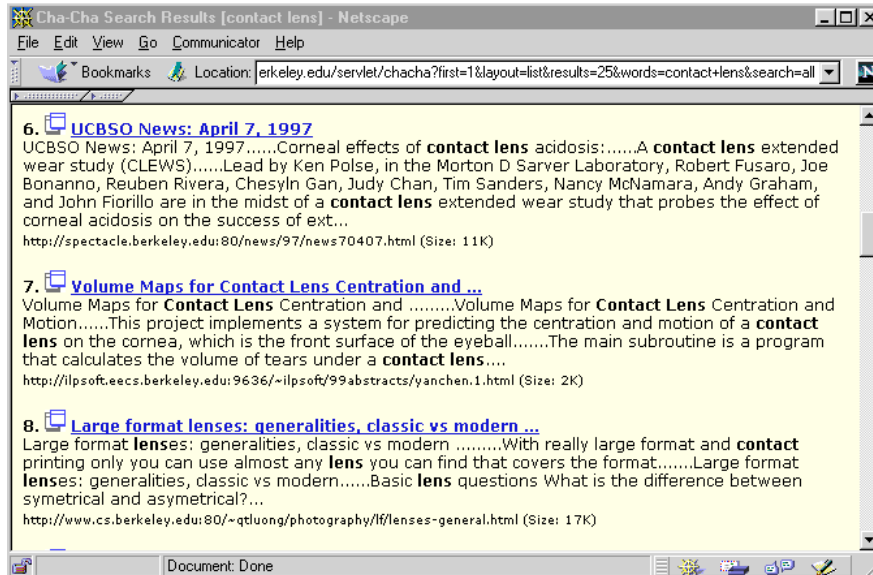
Cha-Cha Search Results [contact lens] - Netscape

File Edit View Go Communicator Help

Bookmarks Location: erkeley.edu/servlet/chacha?first=1&layout=list&results=25&words=contact+lens&search=all

6. UCBSO News: April 7, 1997
UCBSO News: April 7, 1997......Corneal effects of **contact lens** acidosis:......A **contact lens** extended wear study (CLEWS)......Lead by Ken Polse, in the Morton D Sarver Laboratory, Robert Fusaro, Joe Bonanno, Reuben Rivera, Chesyln Gan, Judy Chan, Tim Sanders, Nancy McNamara, Andy Graham, and John Fiorillo are in the midst of a **contact lens** extended wear study that probes the effect of corneal acidosis on the success of ext...
http://spectacle.berkeley.edu:80/news/97/news70407.html (Size: 11K)

7. Volume Maps for Contact Lens Centration and ...
Volume Maps for **Contact Lens** Centration and .........Volume Maps for **Contact Lens** Centration and Motion......This project implements a system for predicting the centration and motion of a **contact lens** on the cornea, which is the front surface of the eyeball.......The main subroutine is a program that calculates the volume of tears under a **contact lens**....
http://ilpsoft.eecs.berkeley.edu:9636/~ilpsoft/99abstracts/yanchen.1.html (Size: 2K)

8. Large format lenses: generalities, classic vs modern ...
Large format **lens**es: generalities, classic vs modern .........With really large format and **contact** printing only you can use almost any **lens** you can find that covers the format.......Large format **lens**es: generalities, classic vs modern......Basic **lens** questions What is the difference between symetrical and asymetrical?...
http://www.cs.berkeley.edu:80/~qtluong/photography/lf/lenses-general.html (Size: 17K)

Document: Done